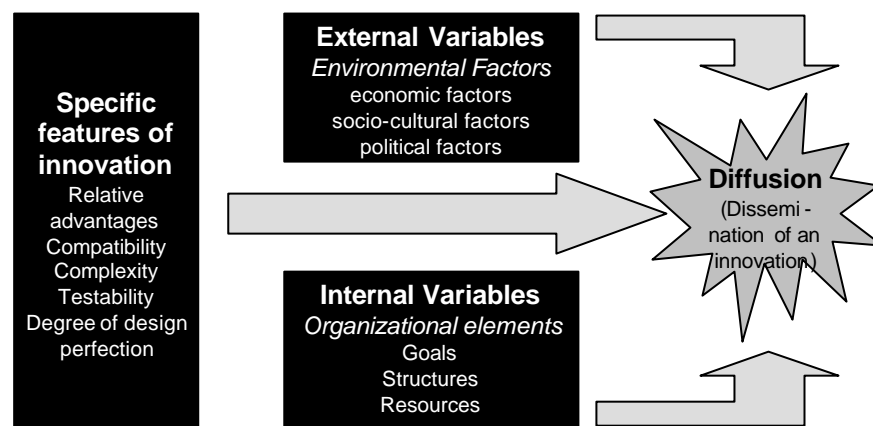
Specific features of innovation
Relative advantages
Compatibility
Complexity
Testability
Degree of design perfection

External Variables
Environmental Factors
economic factors
socio-cultural factors
political factors

Internal Variables
Organizational elements
Goals
Structures
Resources

Diffusion
(Dissemi - nation of an innovation)